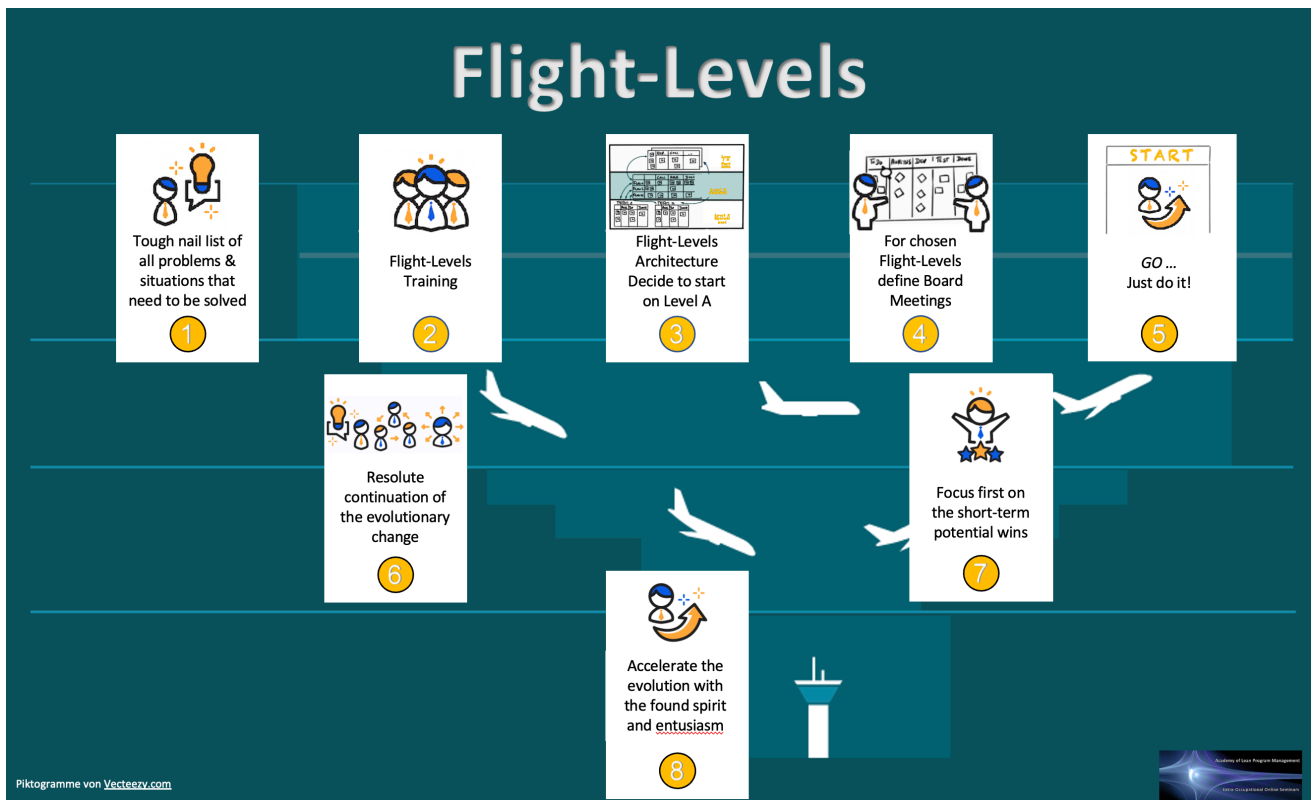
Flight-Levels

Tough nail list of all problems & situations that need to be solved

1

Flight-Levels Training

2

Flight-Levels Architecture Decide to start on Level A

3

For chosen Flight-Levels define Board Meetings

4

START

GO ... Just do it!

5

Resolute continuation of the evolutionary change

6

Focus first on the short-term potential wins

7

Accelerate the evolution with the found spirit and entusiasm

8

Piktogramme von Vecteezy.com

Academy of Lean Program Management

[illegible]